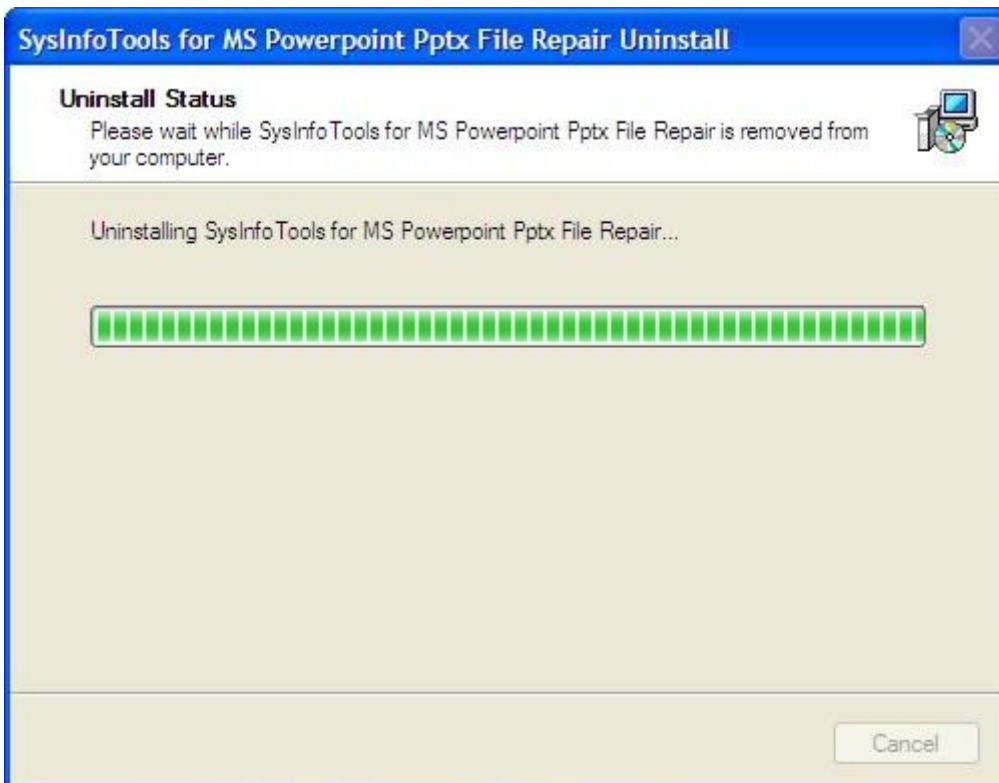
SysInfoTools for MS Powerpoint Pptx File Repair Uninstall

Uninstall Status

Please wait while SysInfoTools for MS Powerpoint Pptx File Repair is removed from your computer.

Uninstalling SysInfoTools for MS Powerpoint Pptx File Repair...

Cancel